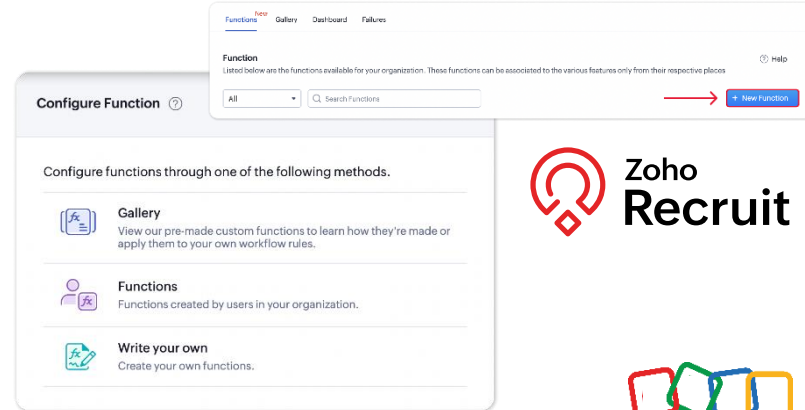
Functions New Gallery Dashboard Failures

Function

Help

Listed below are the functions available for your organization. These functions can be associated to the various features only from their respective places

All

Search Functions

+ New Function

Configure Function

Configure functions through one of the following methods.

Gallery
View our pre-made custom functions to learn how they're made or apply them to your own workflow rules.

Functions
Functions created by users in your organization.

Write your own
Create your own functions.

Zoho
Recruit